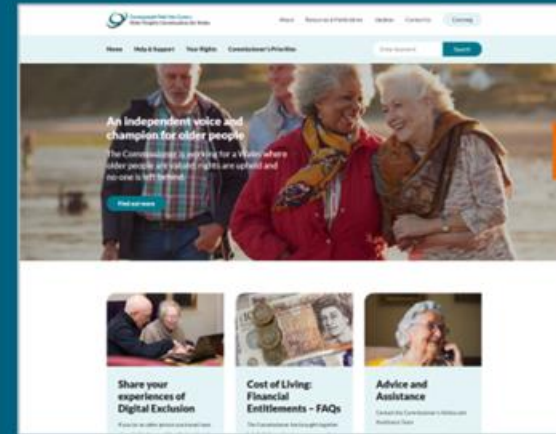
Comisiynydd Pobl Hŷn Cymru
Older People's Commissioner for Wales

About Resources & Publications Updates Contact Us Cymraeg

Home Help & Support Your Rights Commissioner's Priorities

Enter keyword Search

An independent voice and champion for older people

The Commissioner is working for a Wales where older people are valued, rights are upheld and no one is left behind.

Find out more

Share your experiences of Digital Exclusion

If you're an older person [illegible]

Cost of Living: Financial Entitlements – FAQs

The Commissioner has brought together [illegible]

Advice and Assistance

Contact the Commissioner's Advice and Assistance Team